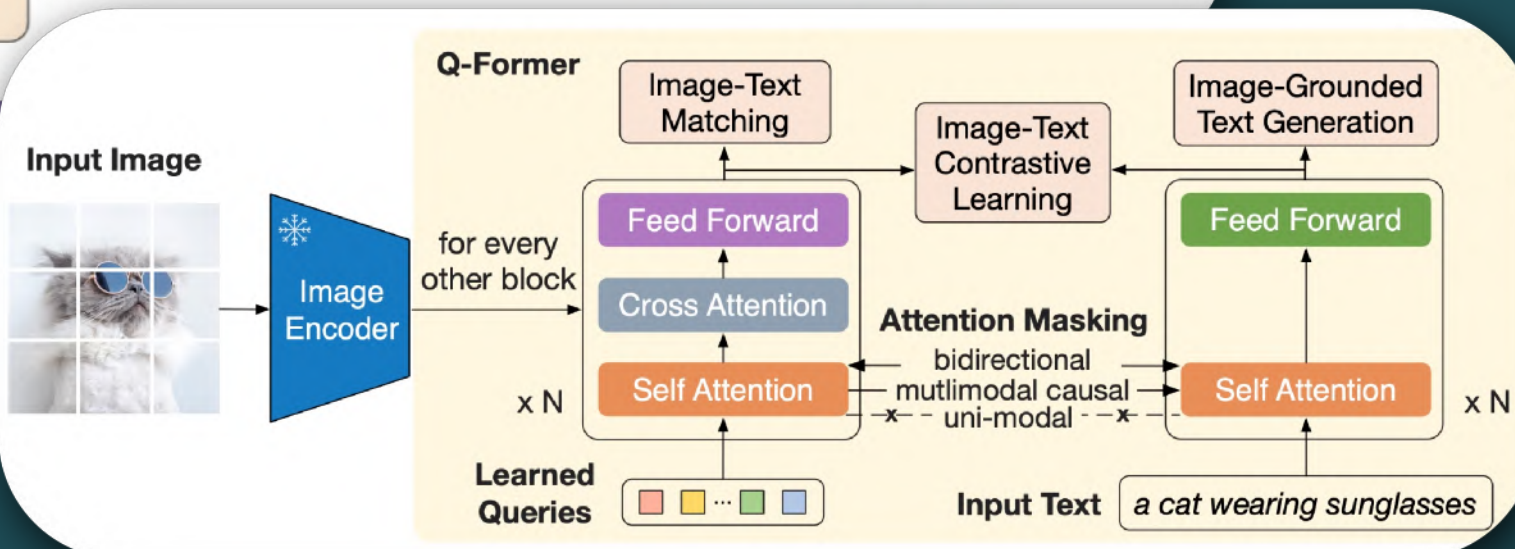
Q-Former

Image-Text Matching

Image-Text Contrastive Learning

Image-Grounded Text Generation

Input Image

Image Encoder

for every other block

Feed Forward

Cross Attention

Self Attention

x N

Feed Forward

Self Attention

x N

Attention Masking

bidirectional

mutlimodal causal

x uni-modal x

Learned Queries

Input Text

a cat wearing sunglasses